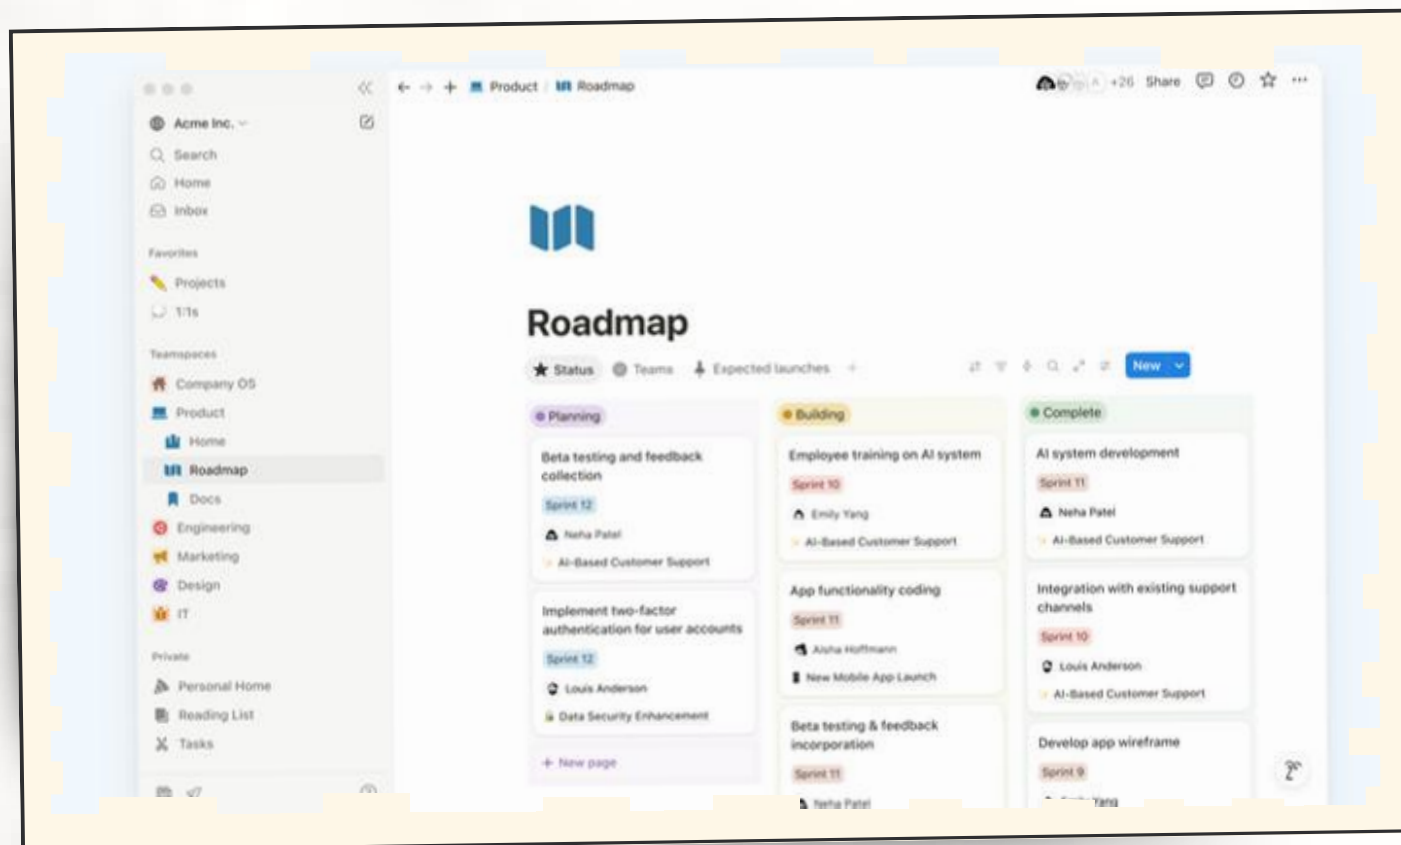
Acme Inc.
Search
Home
Inbox
Favorites
Projects
1:1s
Teamspaces
Company OS
Product
Home
Roadmap
Docs
Engineering
Marketing
Design
IT
Private
Personal Home
Reading List
Tasks

Product / Roadmap
+26 Share

Roadmap

Status Teams Expected launches
New

Planning
Beta testing and feedback collection
Sprint 12
Neha Patel
AI-Based Customer Support

Implement two-factor authentication for user accounts
Sprint 12
Louis Anderson
Data Security Enhancement

+ New page

Building
Employee training on AI system
Sprint 10
Emily Yang
AI-Based Customer Support

App functionality coding
Sprint 11
Aisha Hoffmann
New Mobile App Launch

Beta testing & feedback incorporation
Sprint 11
Neha Patel

Complete
AI system development
Sprint 11
Neha Patel
AI-Based Customer Support

Integration with existing support channels
Sprint 10
Louis Anderson
AI-Based Customer Support

Develop app wireframe
Sprint 9
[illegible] Yang